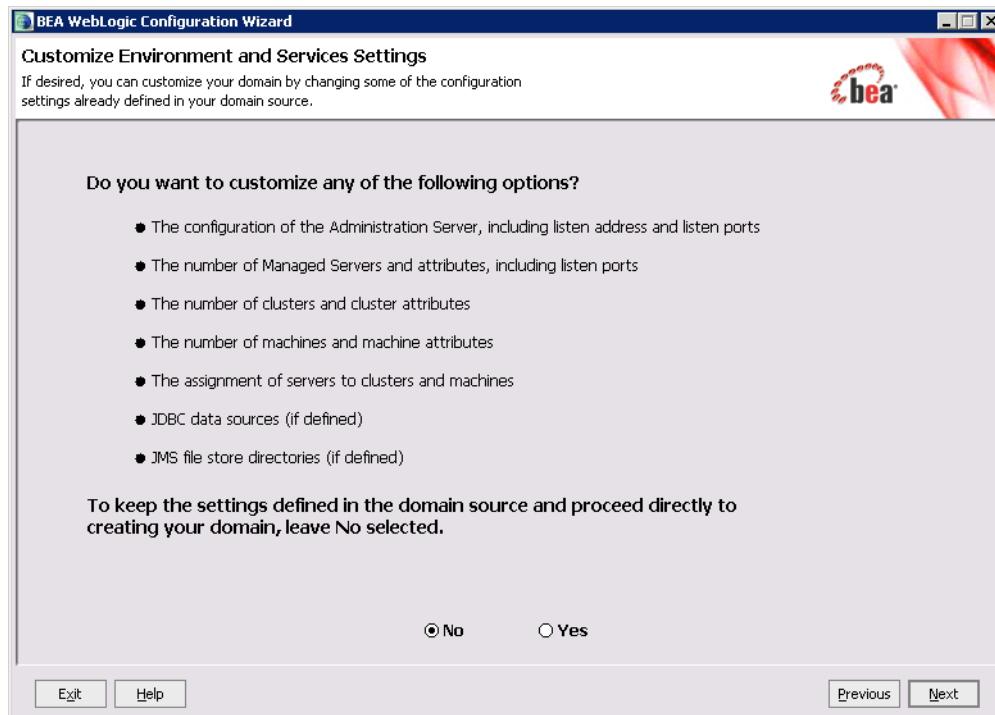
BEA WebLogic Configuration Wizard

Customize Environment and Services Settings

If desired, you can customize your domain by changing some of the configuration settings already defined in your domain source.

bea

Do you want to customize any of the following options?

- The configuration of the Administration Server, including listen address and listen ports
- The number of Managed Servers and attributes, including listen ports
- The number of clusters and cluster attributes
- The number of machines and machine attributes
- The assignment of servers to clusters and machines
- JDBC data sources (if defined)
- JMS file store directories (if defined)

To keep the settings defined in the domain source and proceed directly to creating your domain, leave No selected.

No Yes

Exit Help Previous Next